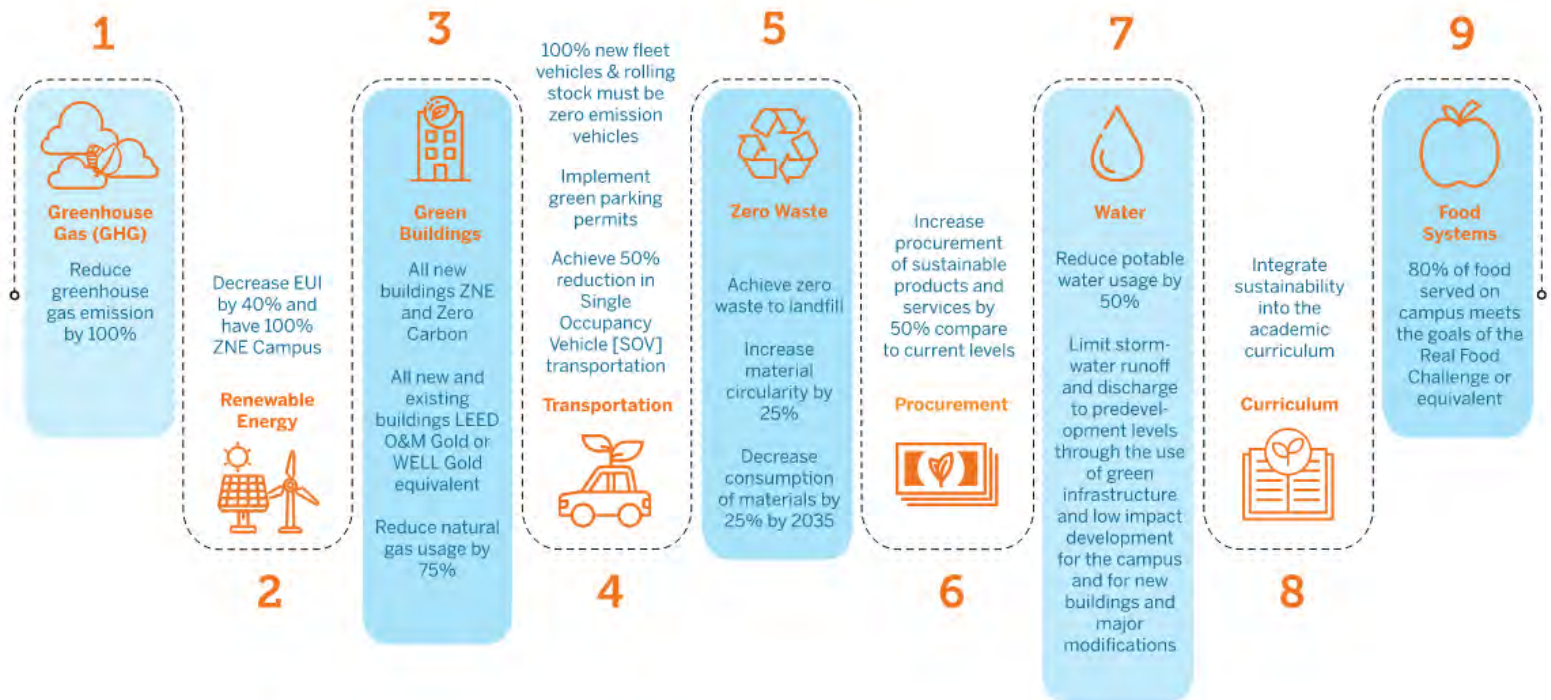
1

Greenhouse Gas (GHG)

Reduce greenhouse gas emission by 100%

Decrease EUI by 40% and have 100% ZNE Campus

Renewable Energy

2

3

Green Buildings

All new buildings ZNE and Zero Carbon

All new and existing buildings LEED O&M Gold or WELL Gold equivalent

Reduce natural gas usage by 75%

100% new fleet vehicles & rolling stock must be zero emission vehicles

Implement green parking permits

Achieve 50% reduction in Single Occupancy Vehicle [SOV] transportation

Transportation

4

5

Zero Waste

Achieve zero waste to landfill

Increase material circularity by 25%

Decrease consumption of materials by 25% by 2035

Increase procurement of sustainable products and services by 50% compare to current levels

Procurement

6

7

Water

Reduce potable water usage by 50%

Limit stormwater runoff and discharge to predevelopment levels through the use of green infrastructure and low impact development for the campus and for new buildings and major modifications

Integrate sustainability into the academic curriculum

Curriculum

8

9

Food Systems

80% of food served on campus meets the goals of the Real Food Challenge or equivalent